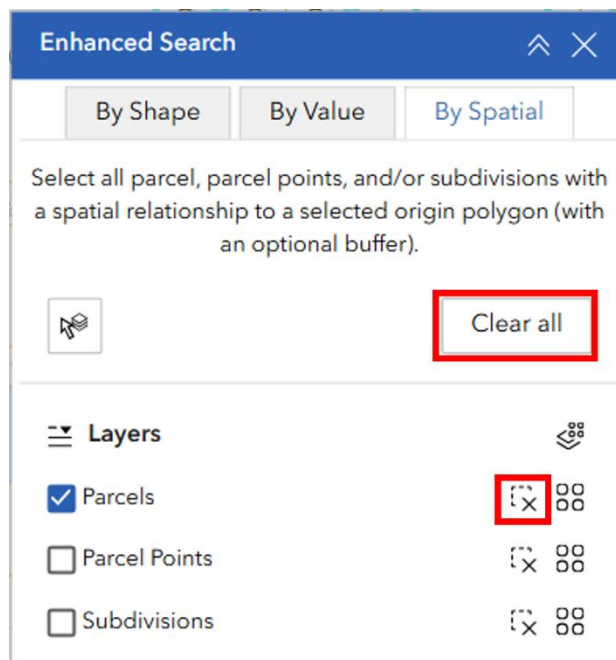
Enhanced Search

By Shape
By Value
By Spatial

Select all parcel, parcel points, and/or subdivisions with a spatial relationship to a selected origin polygon (with an optional buffer).

Clear all

Layers

Parcels

Parcel Points

Subdivisions